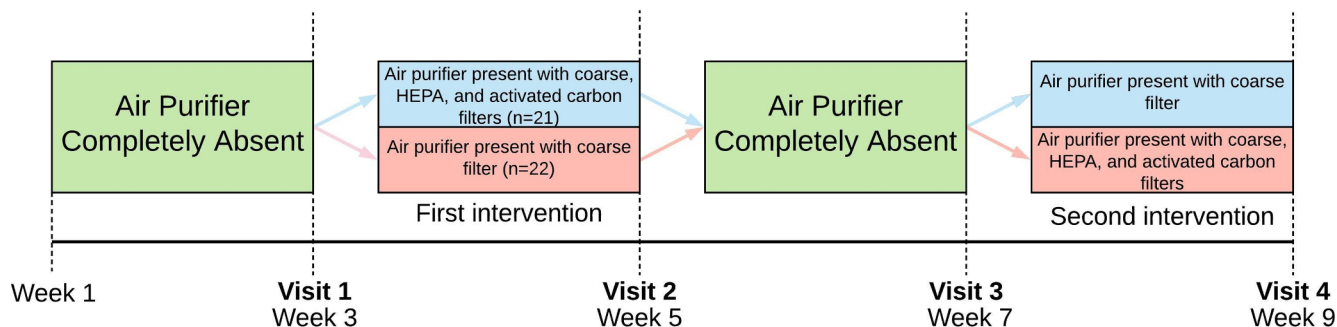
Air Purifier Completely Absent

Air purifier present with coarse, HEPA, and activated carbon filters (n=21)

Air purifier present with coarse filter (n=22)

First intervention

Air Purifier Completely Absent

Air purifier present with coarse filter

Air purifier present with coarse, HEPA, and activated carbon filters

Second intervention

Week 1

**Visit 1**
Week 3

**Visit 2**
Week 5

**Visit 3**
Week 7

**Visit 4**
Week 9